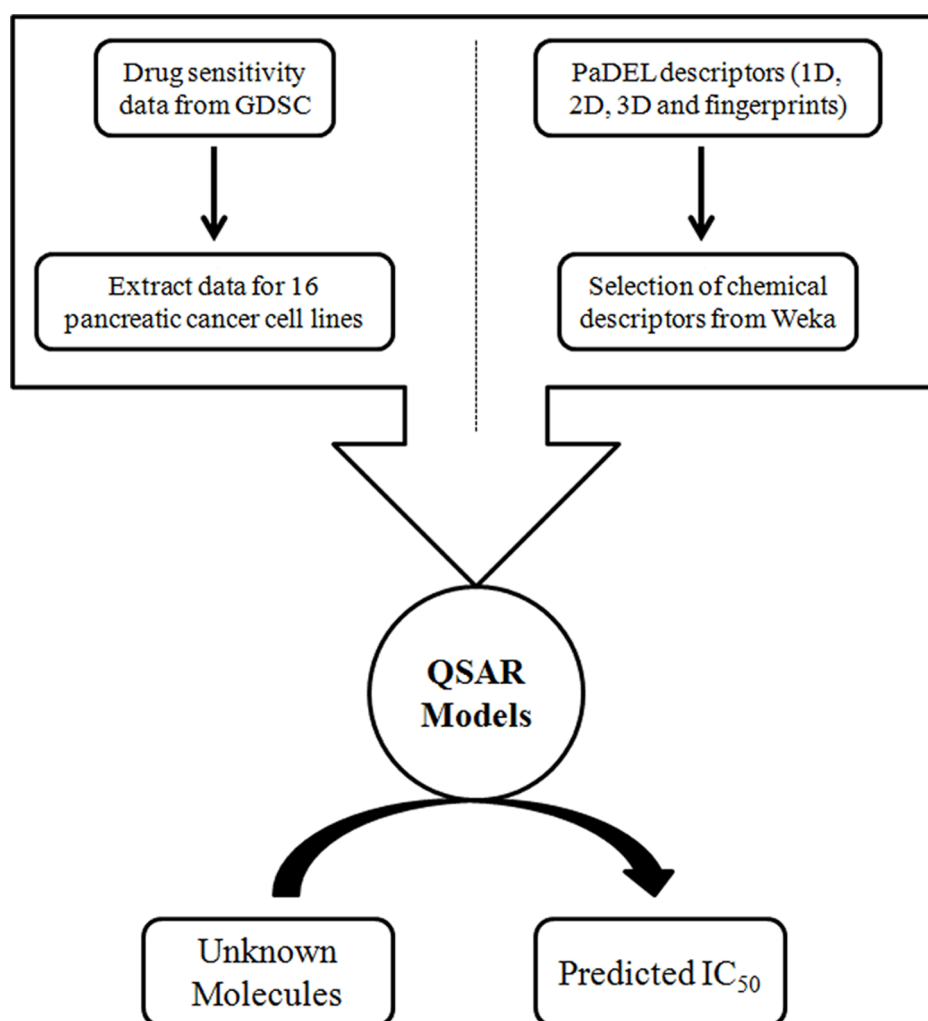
Drug sensitivity data from GDSC

Extract data for 16 pancreatic cancer cell lines

PaDEL descriptors (1D, 2D, 3D and fingerprints)

Selection of chemical descriptors from Weka

QSAR Models

Unknown Molecules

Predicted $IC_{50}$